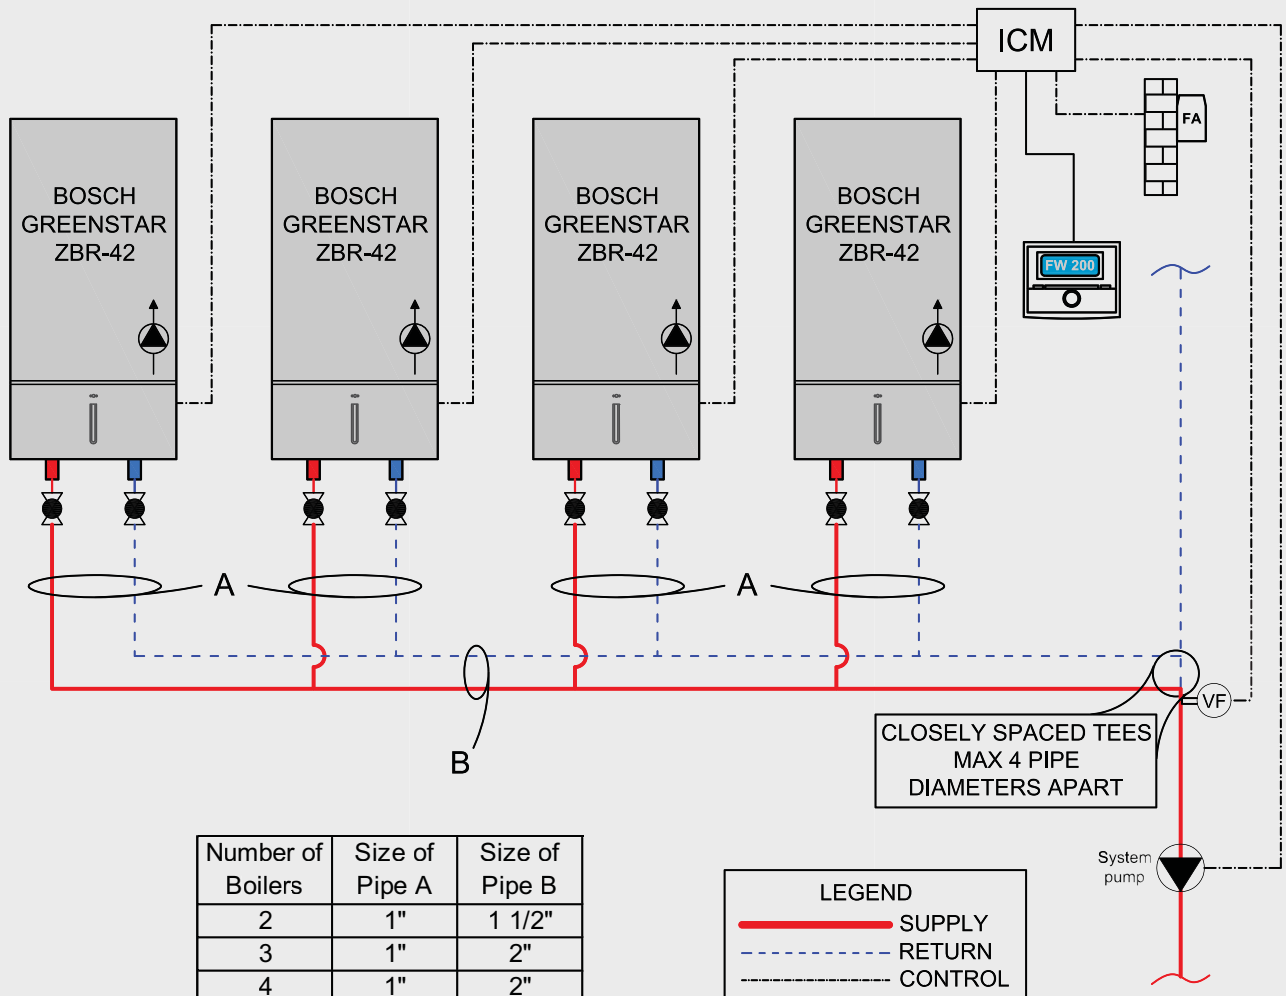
ICM

FA

BOSCH GREENSTAR ZBR-42

BOSCH GREENSTAR ZBR-42

BOSCH GREENSTAR ZBR-42

BOSCH GREENSTAR ZBR-42

FW 200

A

A

B

VF

CLOSELY SPACED TEES
MAX 4 PIPE
DIAMETERS APART

System pump

| Number of Boilers | Size of Pipe A | Size of Pipe B |
|---|---|---|
| 2 | 1" | 1 1/2" |
| 3 | 1" | 2" |
| 4 | 1" | 2" |

LEGEND
SUPPLY
RETURN
CONTROL